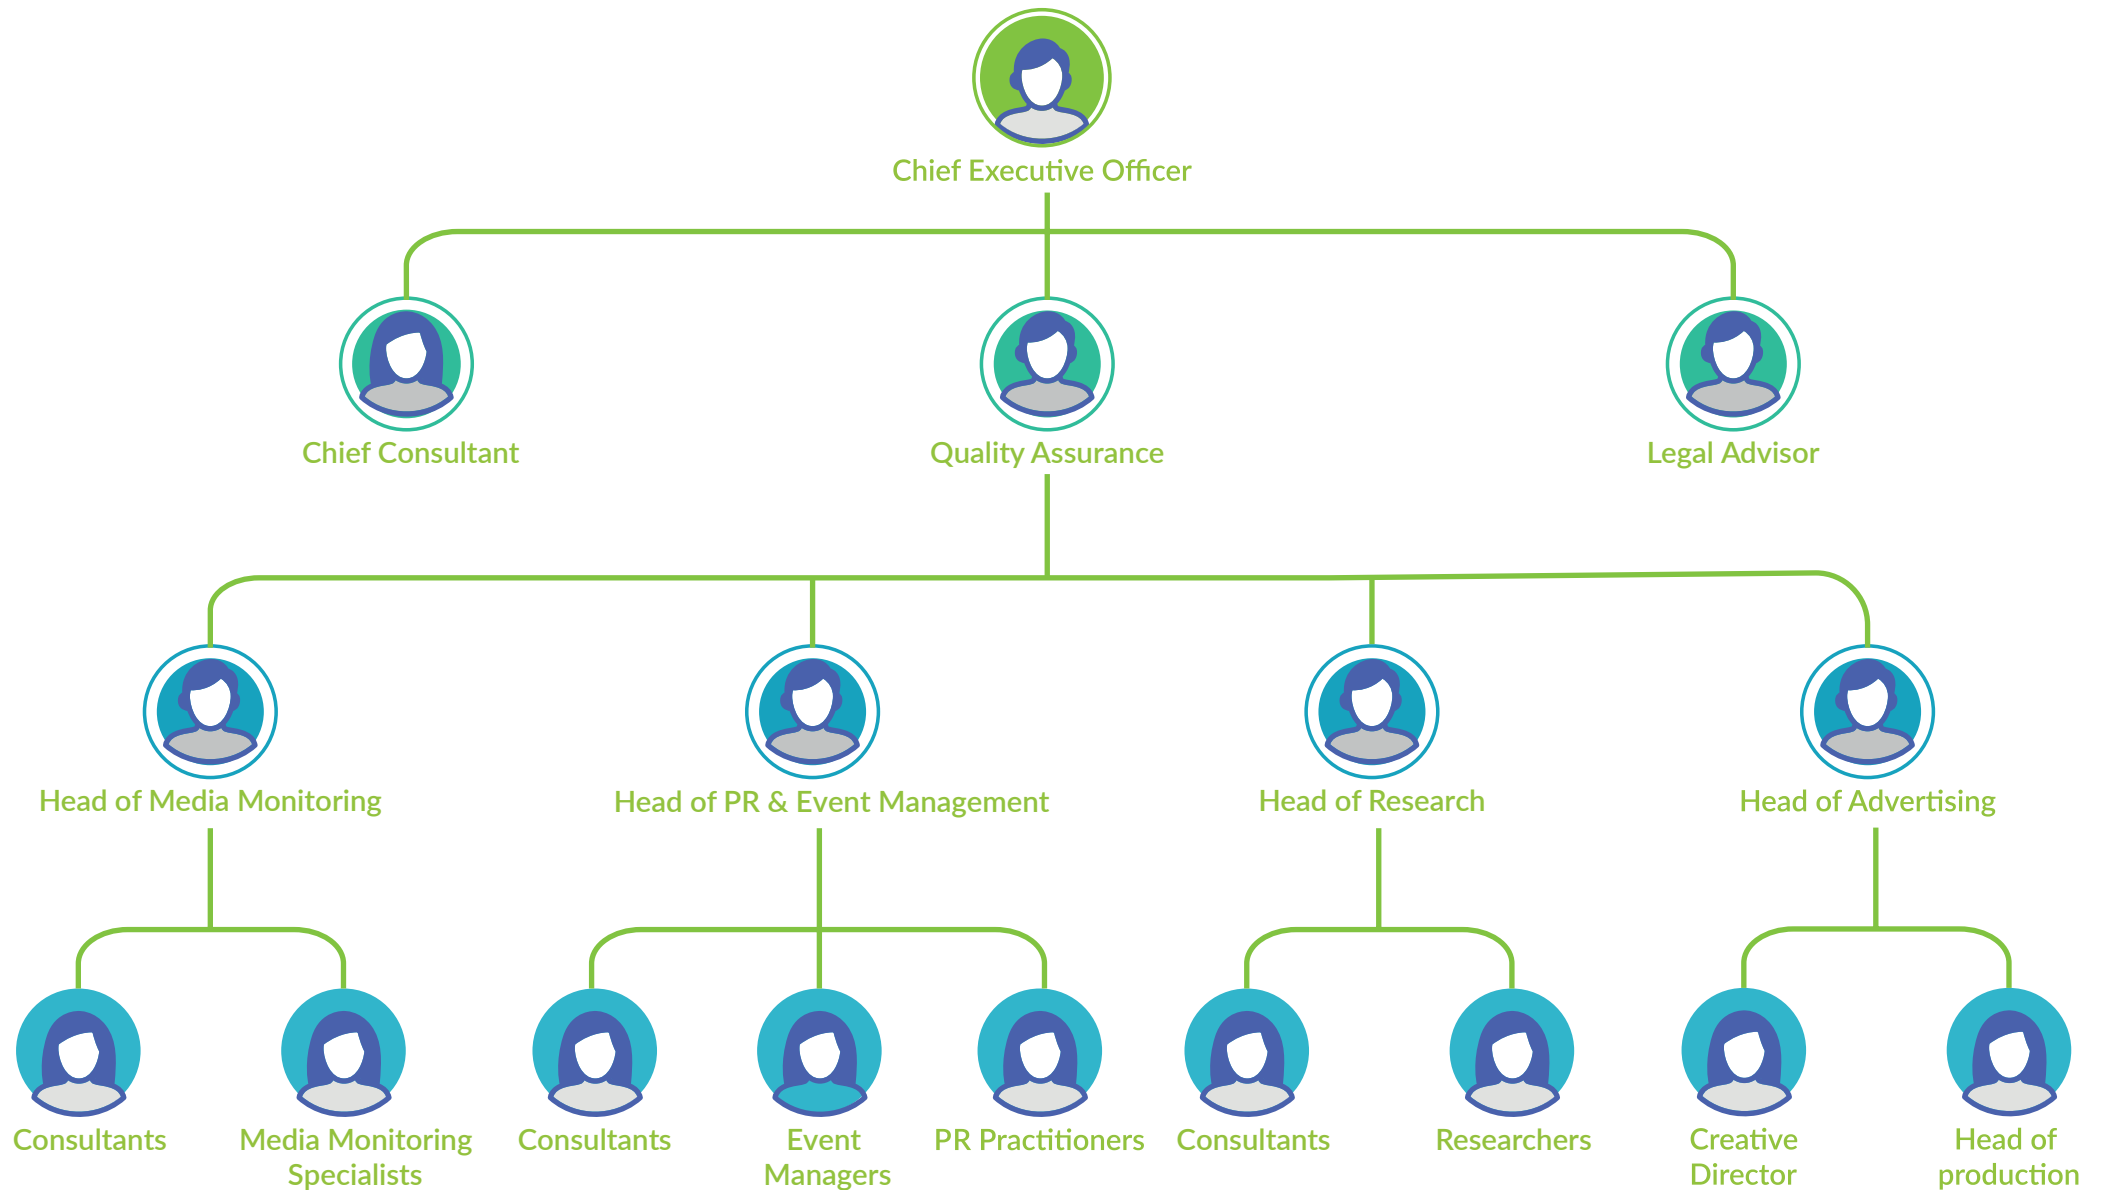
Chief Executive Officer

Chief Consultant

Quality Assurance

Legal Advisor

Head of Media Monitoring

Head of PR & Event Management

Head of Research

Head of Advertising

Consultants

Media Monitoring Specialists

Consultants

Event Managers

PR Practitioners

Consultants

Researchers

Creative Director

Head of production